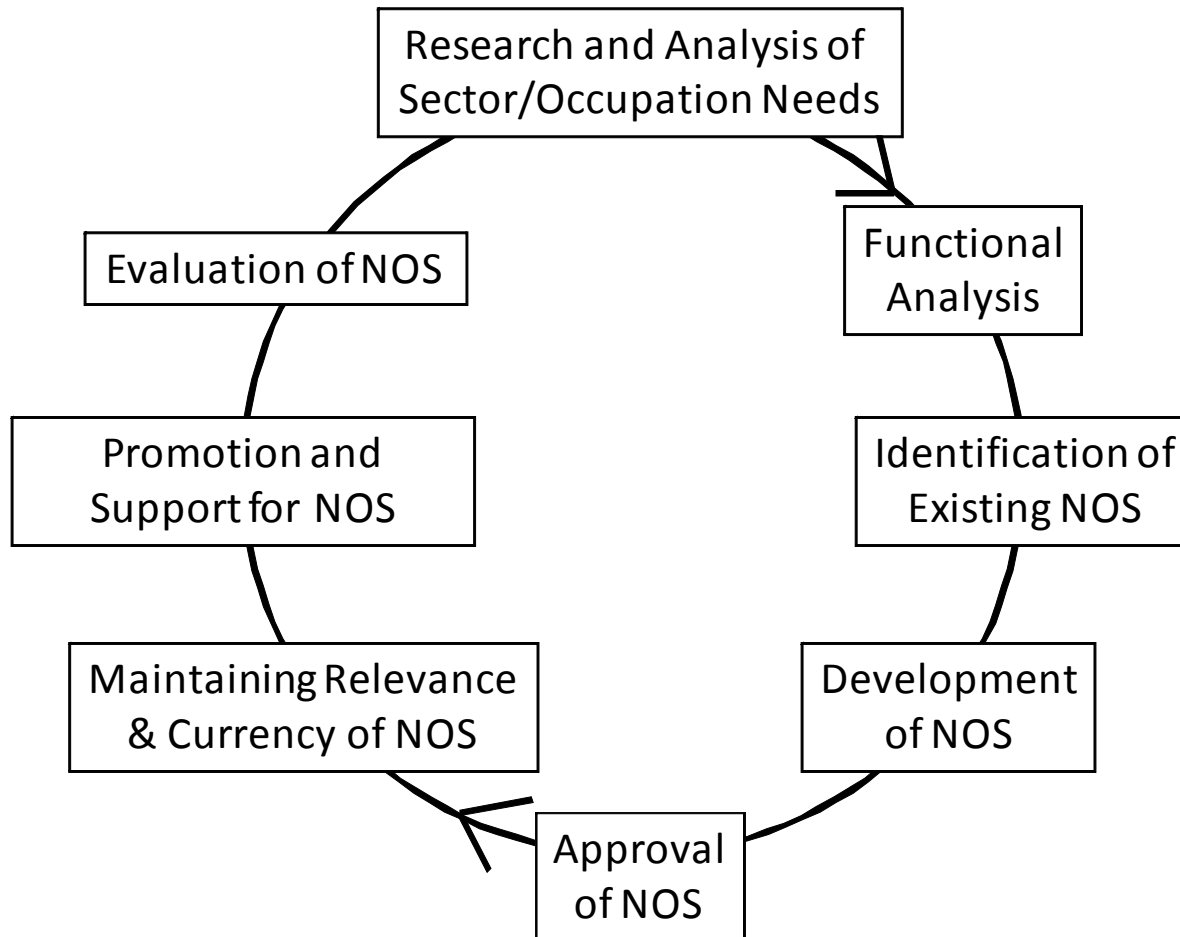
Research and Analysis of Sector/Occupation Needs

Functional Analysis

Identification of Existing NOS

Development of NOS

Approval of NOS

Maintaining Relevance & Currency of NOS

Promotion and Support for NOS

Evaluation of NOS